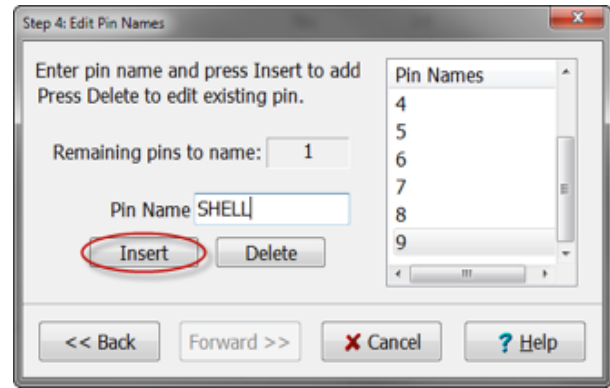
Step 4: Edit Pin Names

Enter pin name and press Insert to add
Press Delete to edit existing pin.

Remaining pins to name: 1

Pin Name SHELL

Insert Delete

Pin Names
4
5
6
7
8
9

<< Back Forward >> ✘ Cancel ? Help